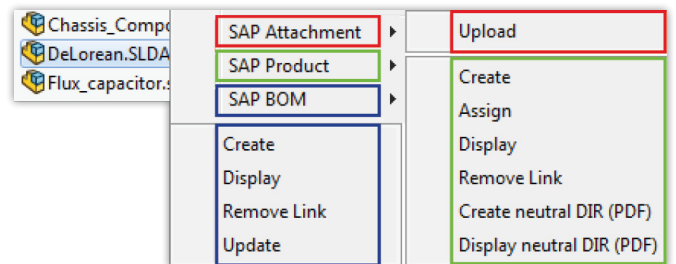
Chassis_Compo
DeLorean.SLDA
Flux_capacitor.s

SAP Attachment
SAP Product
SAP BOM

Create
Display
Remove Link
Update

Upload

Create
Assign
Display
Remove Link
Create neutral DIR (PDF)
Display neutral DIR (PDF)